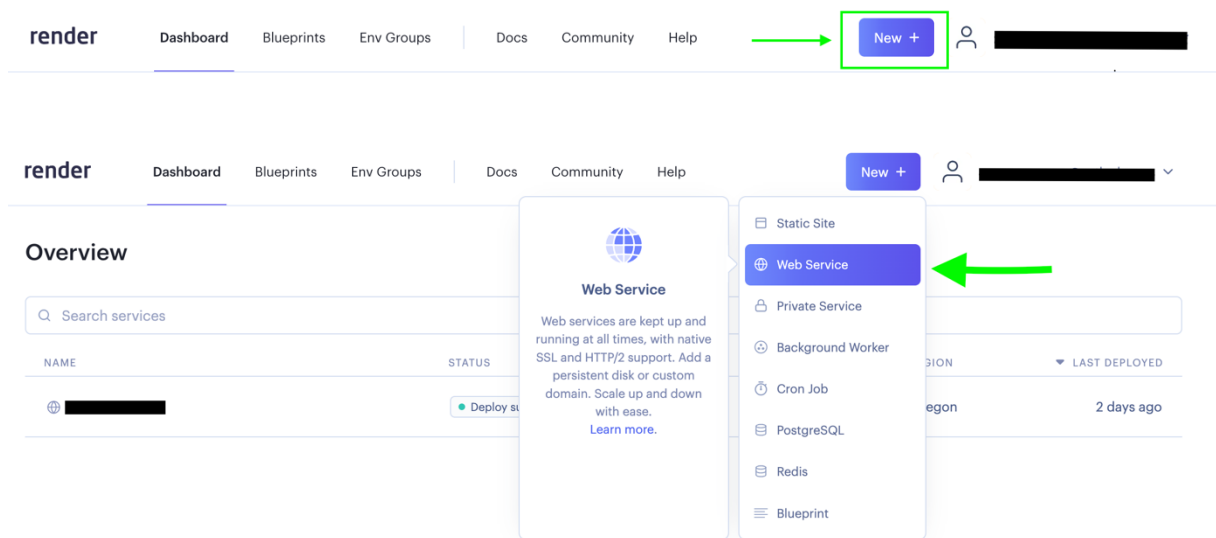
render Dashboard Blueprints Env Groups Docs Community Help New +

render Dashboard Blueprints Env Groups Docs Community Help New +

Overview

Search services

NAME

STATUS

Deploy su

Web Service

Web services are kept up and running at all times, with native SSL and HTTP/2 support. Add a persistent disk or custom domain. Scale up and down with ease.
Learn more.

Static Site
Web Service
Private Service
Background Worker
Cron Job
PostgreSQL
Redis
Blueprint

GION

LAST DEPLOYED

egon

2 days ago